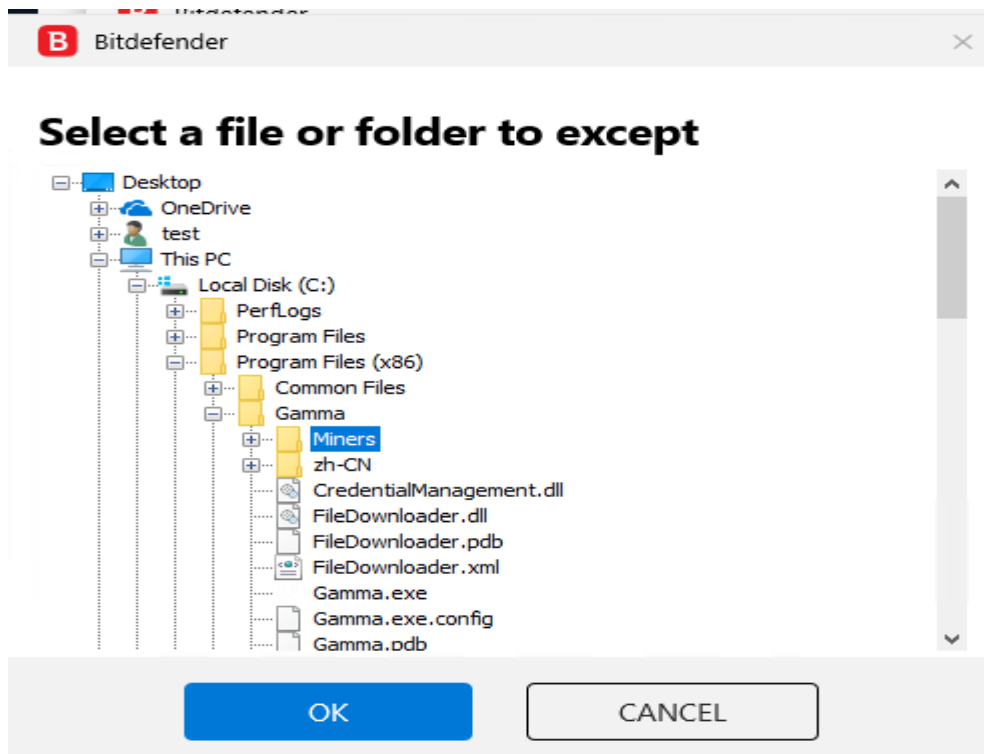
Bitdefender

Select a file or folder to except

Desktop
OneDrive
test
This PC
Local Disk (C:)
PerfLogs
Program Files
Program Files (x86)
Common Files
Gamma
Miners
zh-CN
CredentialManagement.dll
FileDownloader.dll
FileDownloader.pdb
FileDownloader.xml
Gamma.exe
Gamma.exe.config
Gamma.pdb

OK
CANCEL